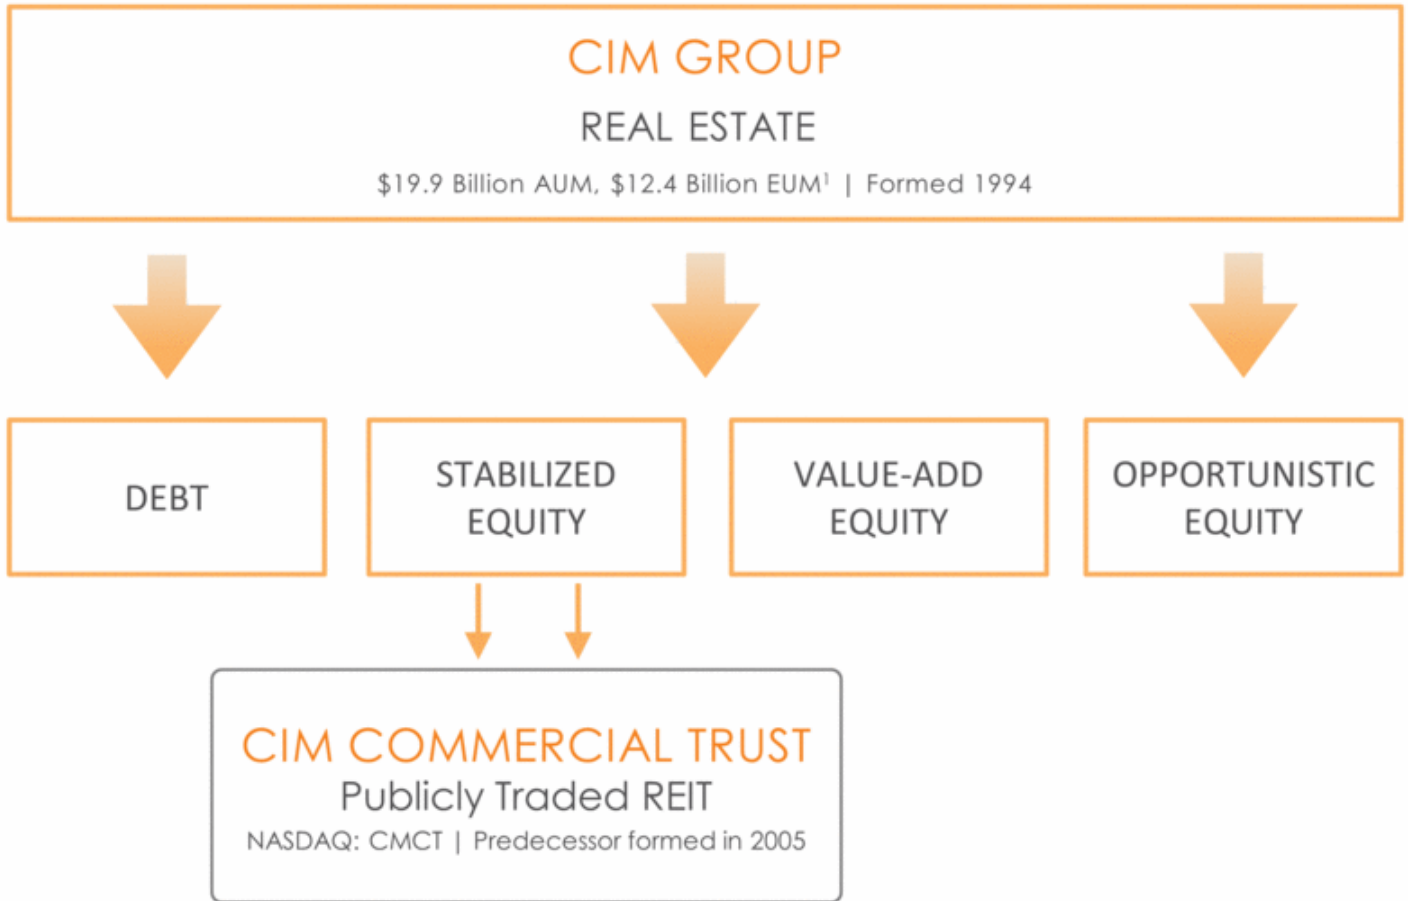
CIM GROUP

REAL ESTATE

\$19.9 Billion AUM, \$12.4 Billion EUM$^1$ | Formed 1994

DEBT

STABILIZED EQUITY

VALUE-ADD EQUITY

OPPORTUNISTIC EQUITY

CIM COMMERCIAL TRUST

Publicly Traded REIT

NASDAQ: CMCT | Predecessor formed in 2005